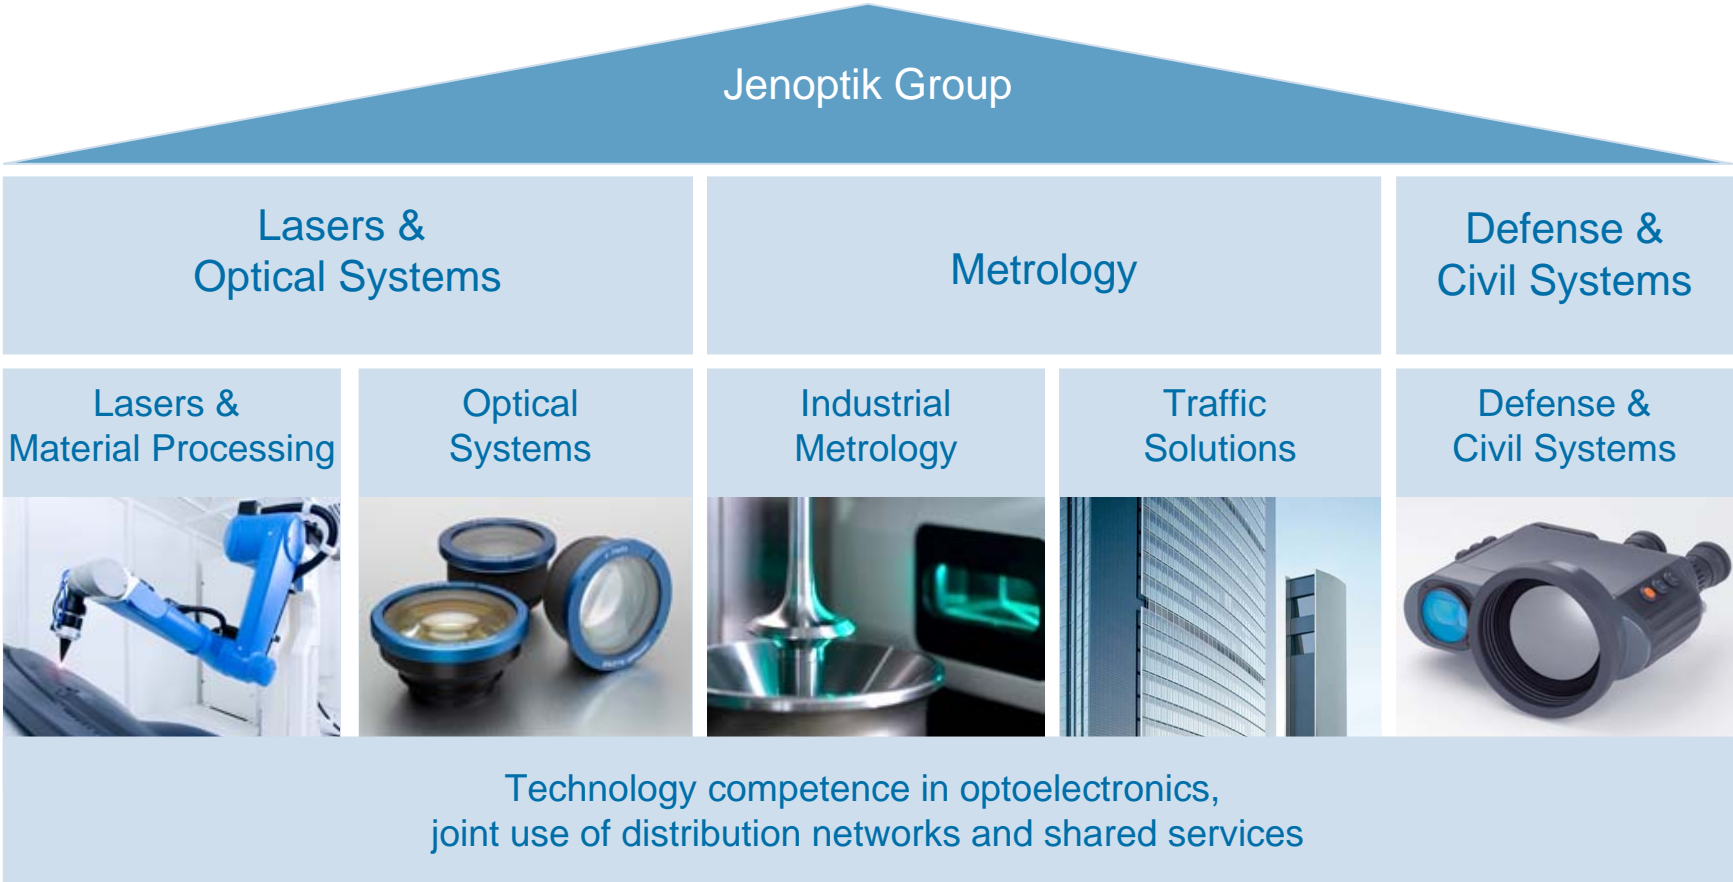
Jenoptik Group

Lasers & Optical Systems

Metrology

Defense & Civil Systems

Lasers & Material Processing

Optical Systems

Industrial Metrology

Traffic Solutions

Defense & Civil Systems

Technology competence in optoelectronics, joint use of distribution networks and shared services